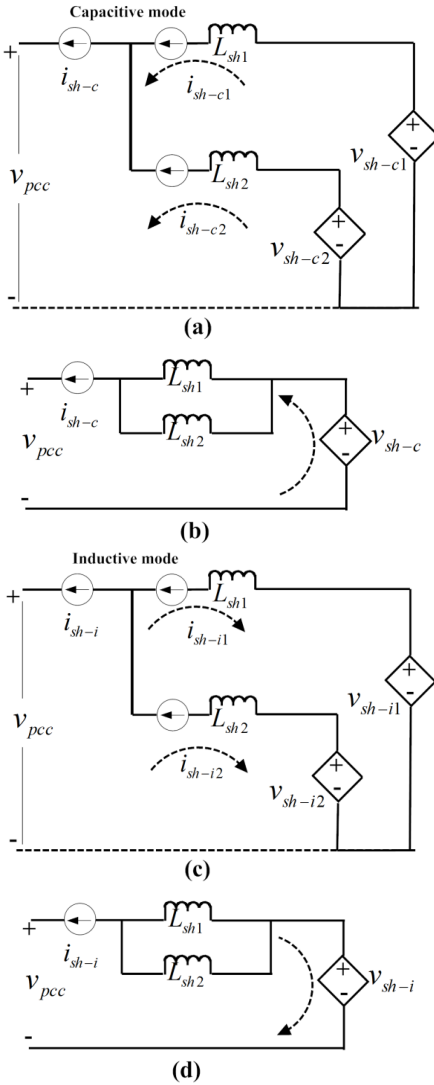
Capacitive mode

+

$i_{sh-c}$

$L_{sh1}$

$i_{sh-c1}$

+

-

$v_{sh-c1}$

$v_{pcc}$

$L_{sh2}$

$i_{sh-c2}$

+

-

$v_{sh-c2}$

-

(a)

+

$i_{sh-c}$

$L_{sh1}$

$L_{sh2}$

$v_{pcc}$

+

-

$v_{sh-c}$

-

(b)

Inductive mode

+

$i_{sh-i}$

$L_{sh1}$

$i_{sh-i1}$

+

-

$v_{sh-i1}$

$v_{pcc}$

$L_{sh2}$

$i_{sh-i2}$

+

-

$v_{sh-i2}$

-

(c)

+

$i_{sh-i}$

$L_{sh1}$

$L_{sh2}$

$v_{pcc}$

+

-

$v_{sh-i}$

-

(d)